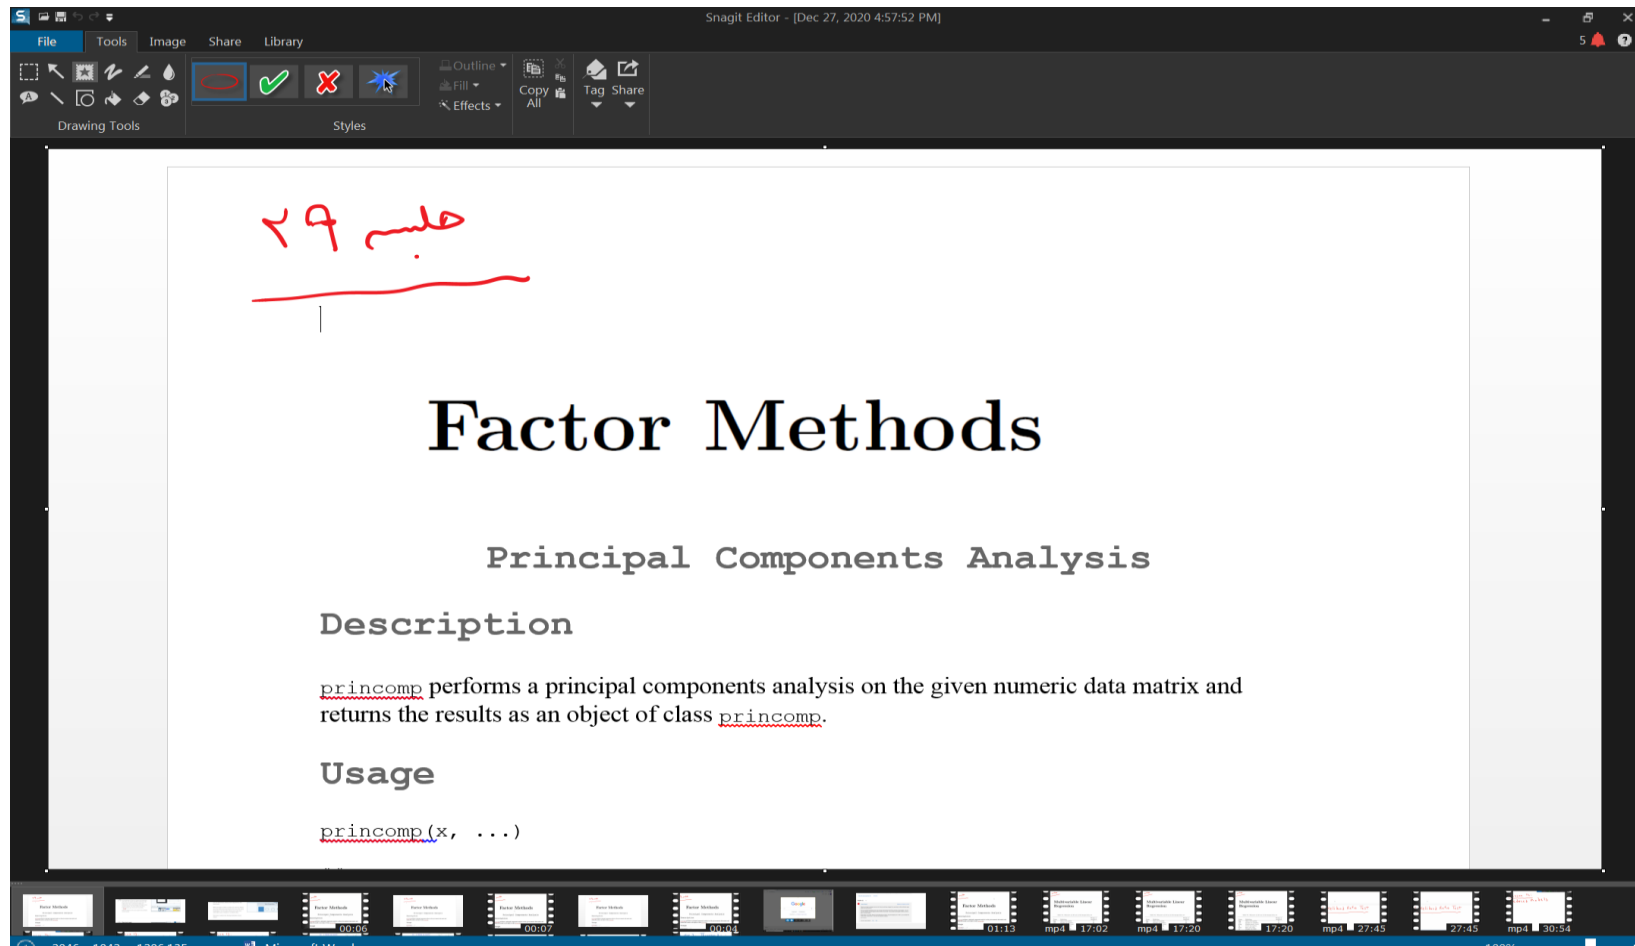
Snagit Editor - [Dec 27, 2020 4:57:52 PM]

File Tools Image Share Library

5

Outline
Fill
Effects

Copy All

Tag Share

Drawing Tools

Styles

جلسه ۲۹

Factor Methods

Principal Components Analysis

Description

princomp performs a principal components analysis on the given numeric data matrix and returns the results as an object of class princomp.

Usage

princomp(x, ...)

00:06 00:07 00:04 01:13 mp4 17:02 mp4 17:20 17:20 mp4 27:45 27:45 mp4 30:54